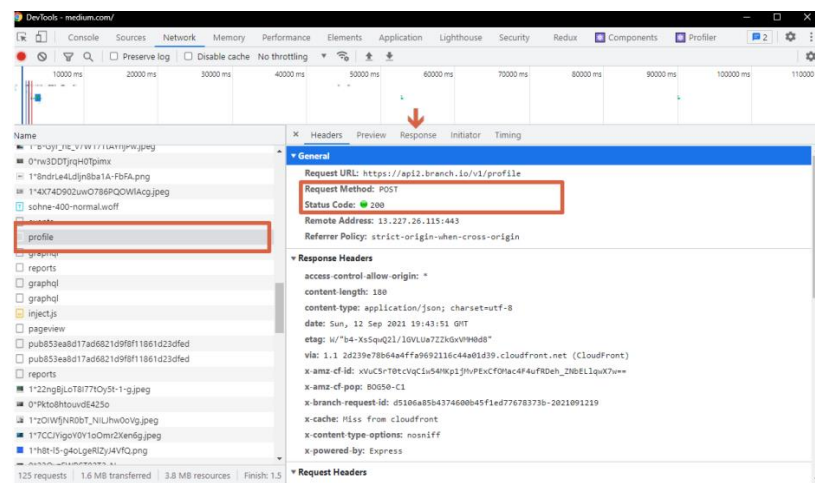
DevTools - medium.com/

Console Sources Network Memory Performance Elements Application Lighthouse Security Redux Components Profiler 2

Preserve log Disable cache No throttling

10000 ms 20000 ms 30000 ms 40000 ms 50000 ms 60000 ms 70000 ms 80000 ms 90000 ms 100000 ms 110000

Name
1*B-Gyr_ne_v7W717tAYnjPw.jpeg
0*rw3DDTjrqH0Tpimx
1*8ndrLe4Ldljn8ba1A-FbFA.png
1*4X74D902uwO786PQOWIAcg.jpeg
sohne-400-normal.woff
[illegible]
profile
graphql
reports
graphql
graphql
inject.js
pageview
pub853ea8d17ad6821d9f8f11861d23dfed
pub853ea8d17ad6821d9f8f11861d23dfed
reports
1*22ngBjLoT8I77tOy5t-1-g.jpeg
0*Pkto8htouvdE425o
1*zOIWfjNR0bT_NILJhw0oVg.jpeg
1*7CCJYigoY0Y1oOmr2Xen6g.jpeg
1*h8t-I5-g4oLgeRIZyJ4VfQ.png
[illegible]
125 requests | 1.6 MB transferred | 3.8 MB resources | Finish: 1.5

× Headers Preview Response Initiator Timing

▾ General
Request URL: https://api2.branch.io/v1/profile
Request Method: POST
Status Code: 200
Remote Address: 13.227.26.115:443
Referrer Policy: strict-origin-when-cross-origin

▾ Response Headers
access-control-allow-origin: *
content-length: 180
content-type: application/json; charset=utf-8
date: Sun, 12 Sep 2021 19:43:51 GMT
etag: W/"b4-XsSquQ2l/lGVLUa7ZZkGxVMH0d8"
via: 1.1 2d239e78b64a4ffa9692116c44a01d39.cloudfront.net (CloudFront)
x-amz-cf-id: xVuC5rT0tcVqCiw54MKp1jMvPExCfOMac4F4ufRDeh_ZNbEL1quX7w==
x-amz-cf-pop: BOG50-C1
x-branch-request-id: d5106a85b4374600b45f1ed77678373b-2021091219
x-cache: Miss from cloudfront
x-content-type-options: nosniff
x-powered-by: Express

▾ Request Headers